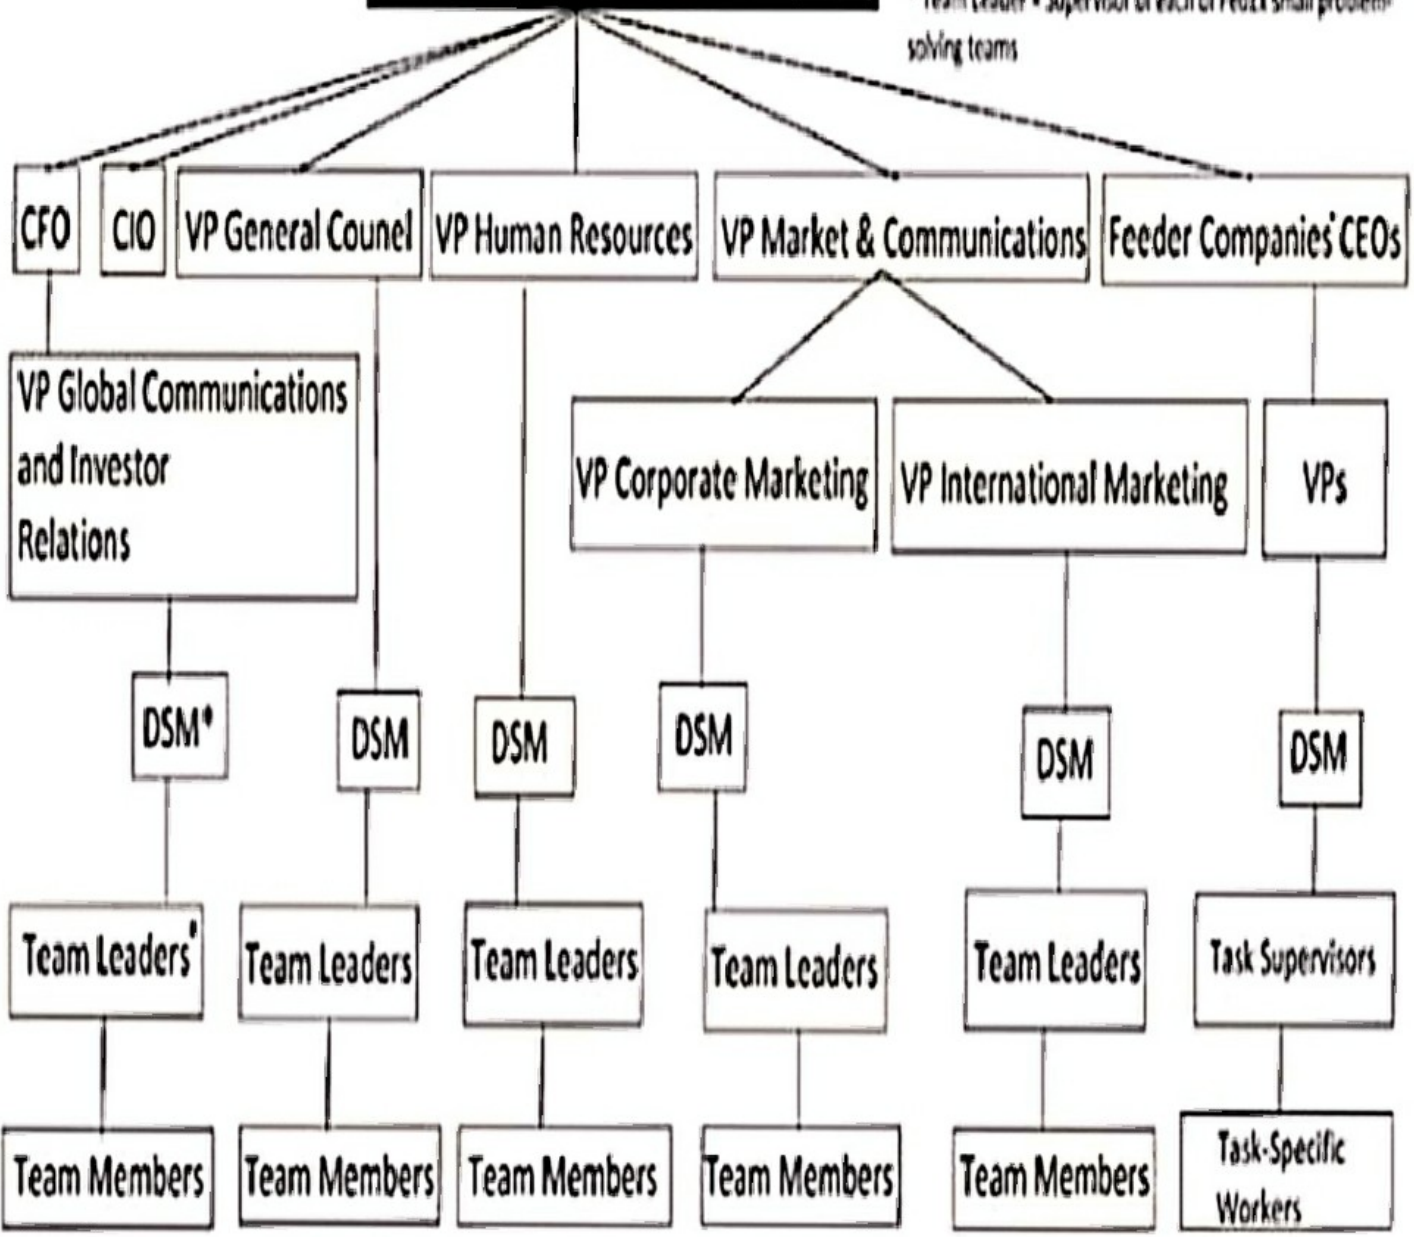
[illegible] Team Leader = Supervisor of each of FedEx small problem-solving teams

CFO

CIO

VP General Counel

VP Human Resources

VP Market & Communications

Feeder Companies' CEOs

VP Global Communications and Investor Relations

VP Corporate Marketing

VP International Marketing

VPs

DSM*

DSM

DSM

DSM

DSM

DSM

Team Leaders*

Team Leaders

Team Leaders

Team Leaders

Team Leaders

Task Supervisors

Team Members

Team Members

Team Members

Team Members

Team Members

Task-Specific Workers